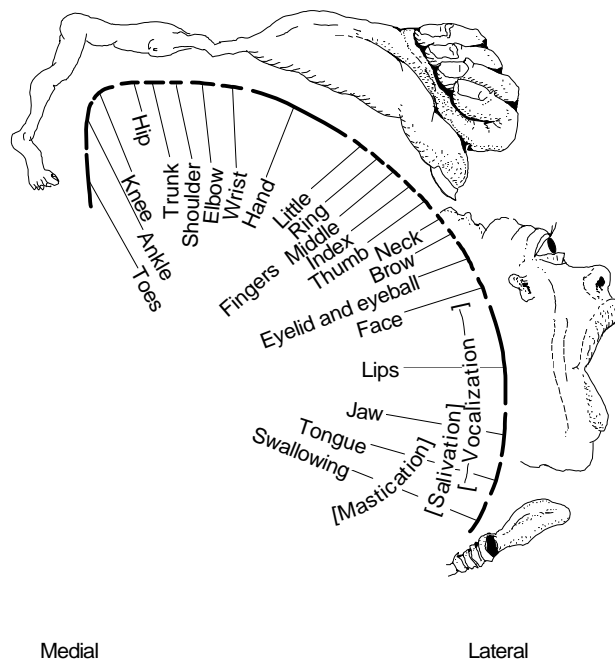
Hip
Trunk
Shoulder
Elbow
Wrist
Hand
Knee
Ankle
Toes
Little
Ring
Middle
Index
Thumb
Fingers
Neck
Brow
Eyelid and eyeball
Face
Lips
Jaw
Tongue
Swallowing
[Mastication]
[Salivation]
[—Vocalization—]

Medial

Lateral